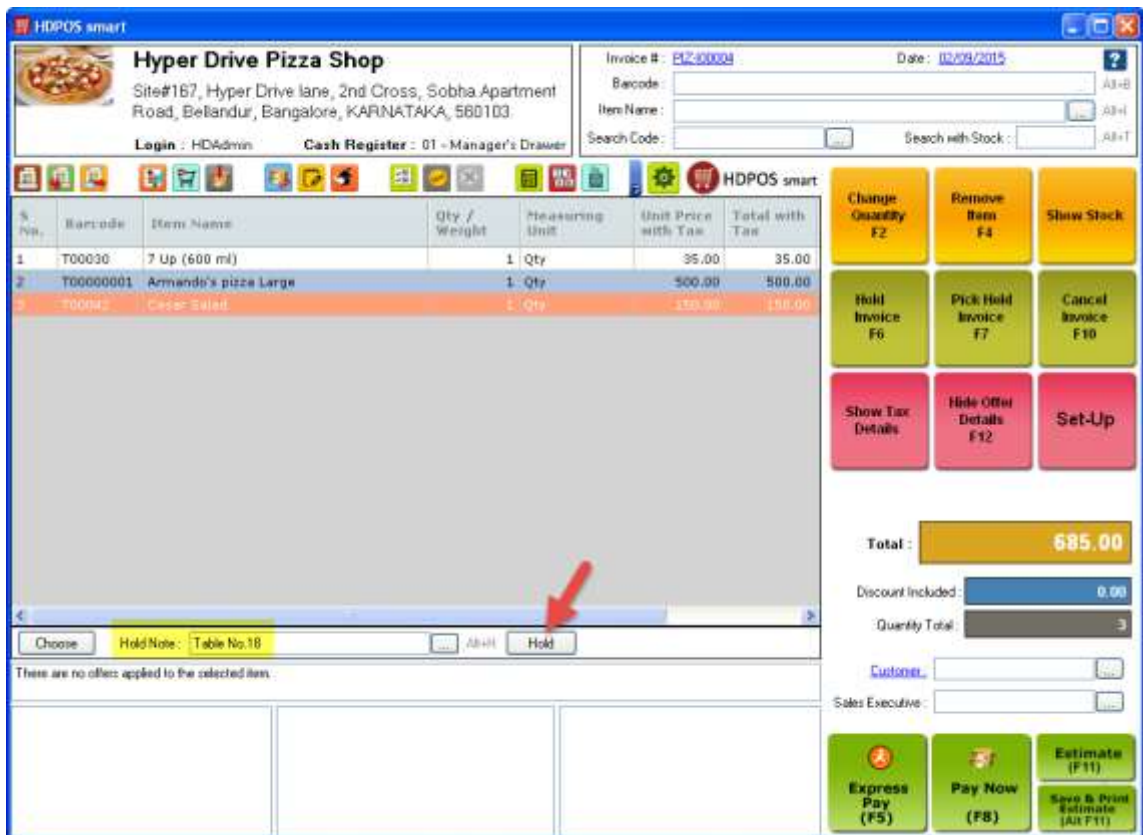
HDPOS smart

Hyper Drive Pizza Shop
Site#167, Hyper Drive lane, 2nd Cross, Sobha Apartment Road, Bellandur, Bangalore, KARNATAKA, 560103.
Login : HDAdmin Cash Register : 01 - Manager's Drawer

Invoice # : PIZ-00004 Date : 02/09/2015
Barcode : Alt+B
Item Name : Alt+I
Search Code : Search with Stock : Alt+T

HDPOS smart

| S. No. | Barcode | Item Name | Qty / Weight | Measuring Unit | Unit Price with Tax | Total with Tax |
|---|---|---|---|---|---|---|
| 1 | T00030 | 7 Up (600 ml) | 1 | Qty | 35.00 | 35.00 |
| 2 | T00000001 | Armando's pizza Large | 1 | Qty | 500.00 | 500.00 |
| 3 | T00042 | Cesar Salad | 1 | Qty | 150.00 | 150.00 |

Choose Hold Note : Table No.18 Alt+H Hold
There are no offers applied to the selected item.

Change Quantity F2
Remove Item F4
Show Stock
Hold Invoice F6
Pick Held Invoice F7
Cancel Invoice F10
Show Tax Details
Hide Offer Details F12
Set-Up

Total : 685.00
Discount Included : 0.00
Quantity Total : 3
Customer
Sales Executive :

Express Pay (F5)
Pay Now (F8)
Estimate (F11)
Save & Print Estimate (Alt F11)